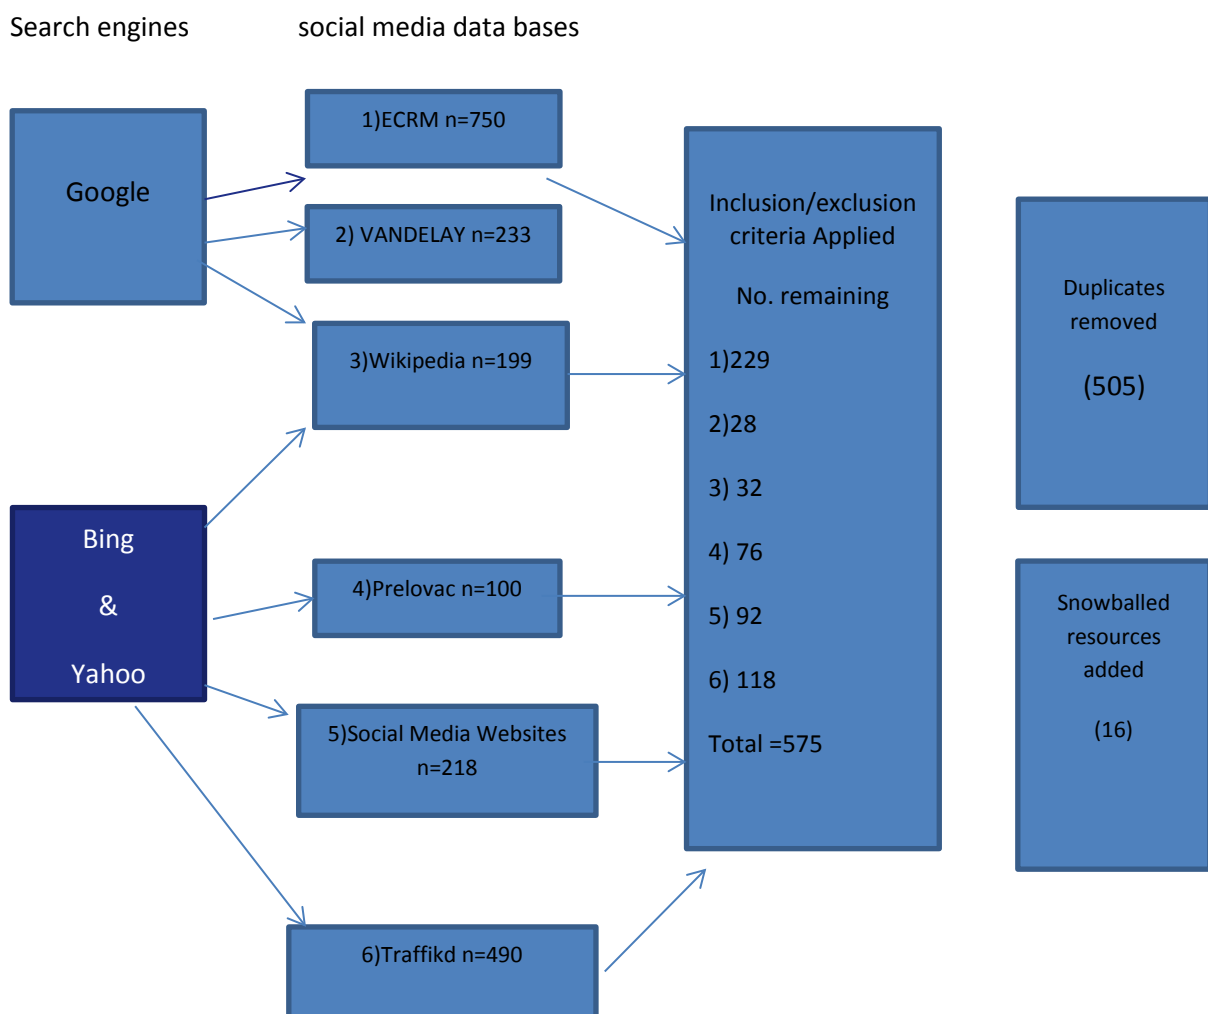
Search engines

social media data bases

Google

Bing

&

Yahoo

1)ECRM n=750

2) VANDELAY n=233

3)Wikipedia n=199

4)Prelovac n=100

5)Social Media Websites n=218

6)Traffikd n=490

Inclusion/exclusion criteria Applied

No. remaining

1)229

2)28

3) 32

4) 76

5) 92

6) 118

Total =575

Duplicates removed

(505)

Snowballed resources added

(16)